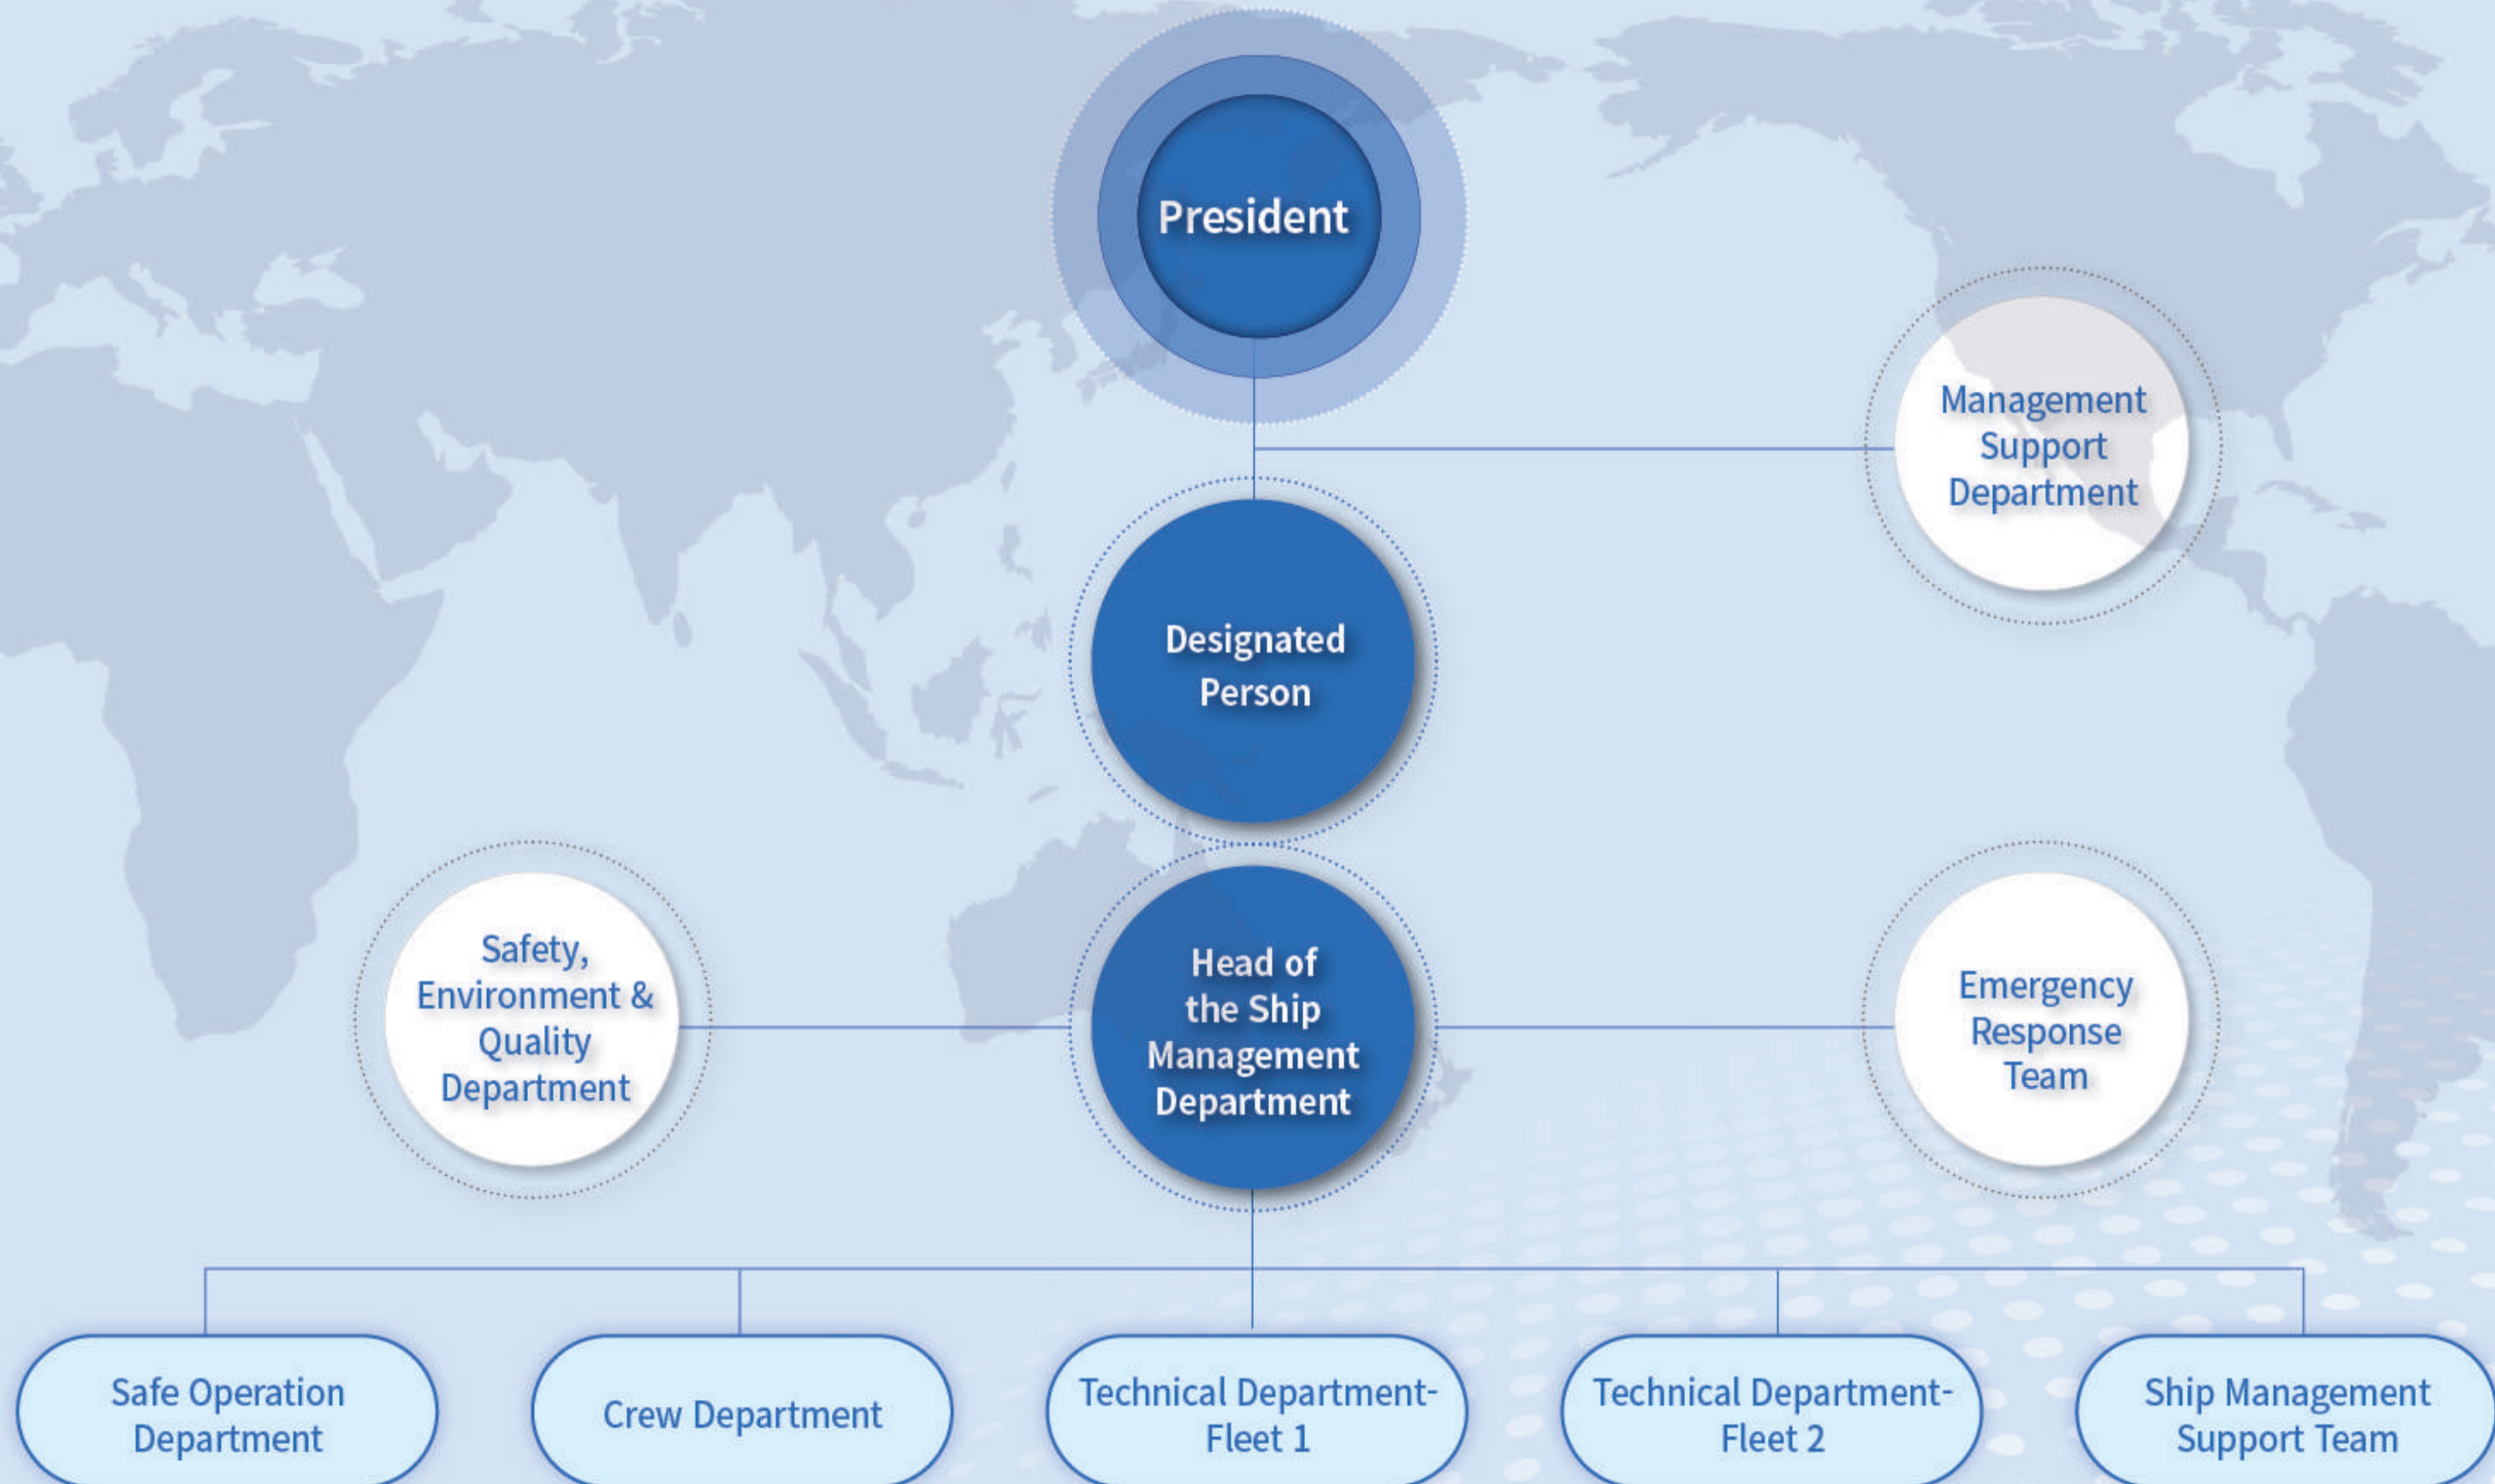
President

Management Support Department

Designated Person

Safety, Environment & Quality Department

Head of the Ship Management Department

Emergency Response Team

Safe Operation Department

Crew Department

Technical Department-Fleet 1

Technical Department-Fleet 2

Ship Management Support Team